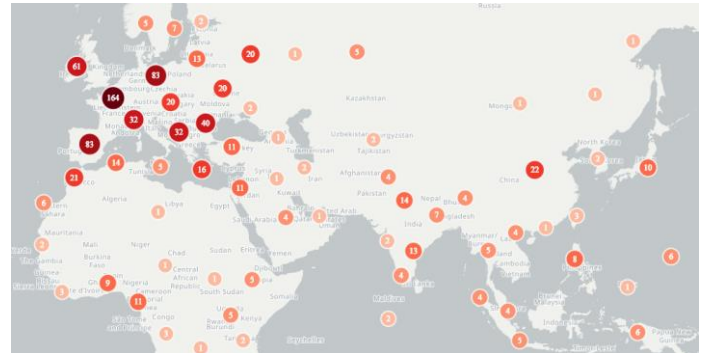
Russia

5 7 2

61 83 20 1 5 1

164 13 20

20 2 Kazakhstan 1

32 40 Mongo 2

32 11 Uzbekistan Kyrgyzstan

83 14 5 1 Tajikistan North Korea

21 16 Syria Turkmenistan 2 10

11 Iran Afghanistan 4 22

6 Algeria Libya Egypt Kuwait Pakistan China

1 1 4 1 14 4

Mauritania Saudi Arabia Arab Nepal

2 Mali Niger Chad 1 India 7 Bangladesh 4

Burkina Faso Sudan Eritrea Yemen 2 13 5 4 1

9 Nigeria Central African Republic 1 Djibouti 8 6

2 1 11 Cameroon South Sudan 1 Somalia 4

1 2 4 Maldives

5 Kenya Burundi 4 1

2 1 1

1 2 Seychelles 3 6 1